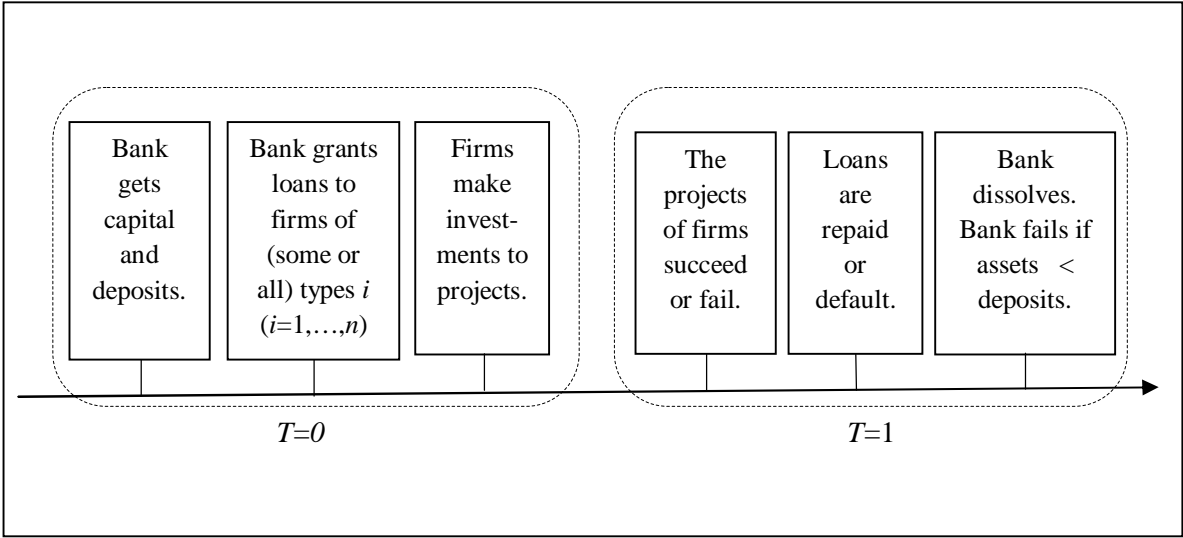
Bank gets capital and deposits.

Bank grants loans to firms of (some or all) types $i$ ($i$=1,…,$n$)

Firms make investments to projects.

The projects of firms succeed or fail.

Loans are repaid or default.

Bank dissolves. Bank fails if assets < deposits.

$T$=0

$T$=1